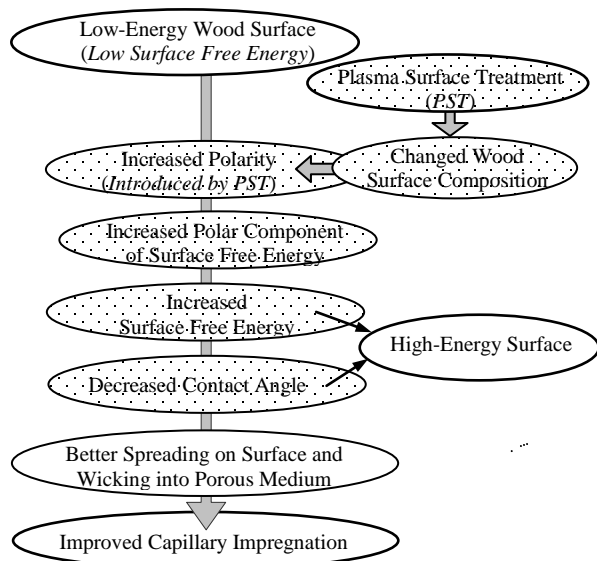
Low-Energy Wood Surface
(*Low Surface Free Energy*)

Plasma Surface Treatment
(*PST*)

Increased Polarity
(*Introduced by PST*)

Changed Wood
Surface Composition

Increased Polar Component
of Surface Free Energy

Increased
Surface Free Energy

High-Energy Surface

Decreased Contact Angle

Better Spreading on Surface and
Wicking into Porous Medium

Improved Capillary Impregnation